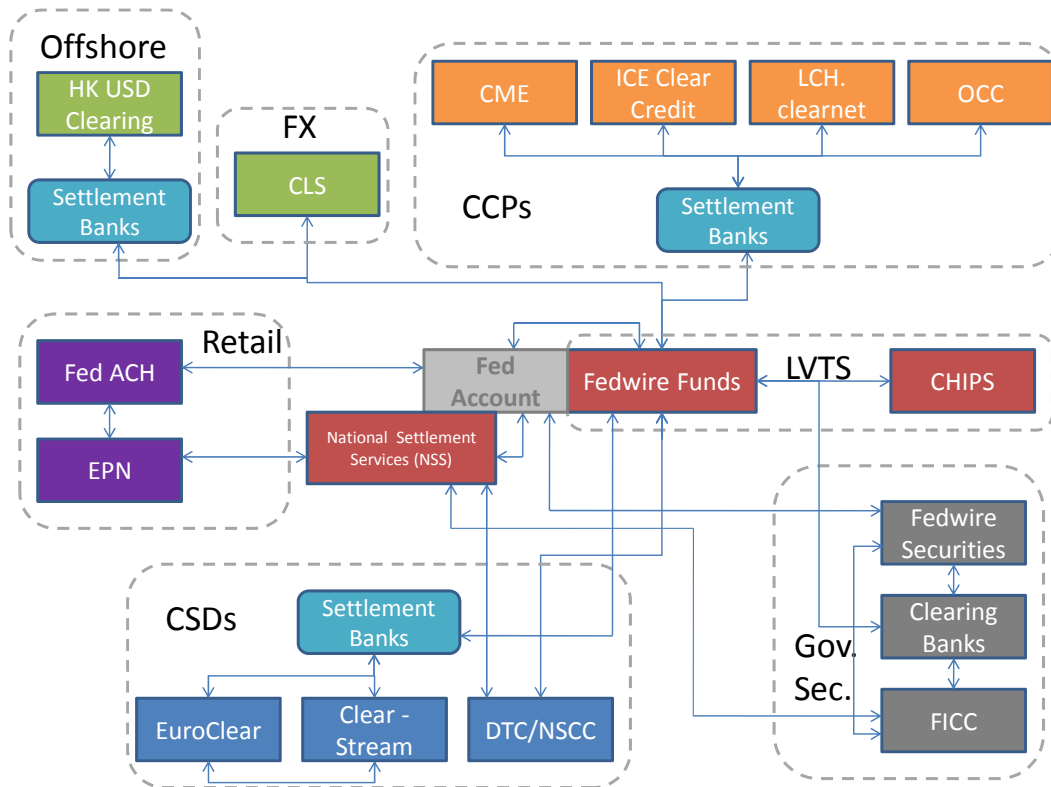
Offshore

HK USD Clearing

Settlement Banks

FX

CLS

CME

ICE Clear Credit

LCH. clearnet

OCC

CCPs

Settlement Banks

Retail

Fed ACH

EPN

Fed Account

Fedwire Funds

LVTS

CHIPS

National Settlement Services (NSS)

Fedwire Securities

Clearing Banks

Gov. Sec.

FICC

CSDs

Settlement Banks

EuroClear

Clear - Stream

DTC/NSCC